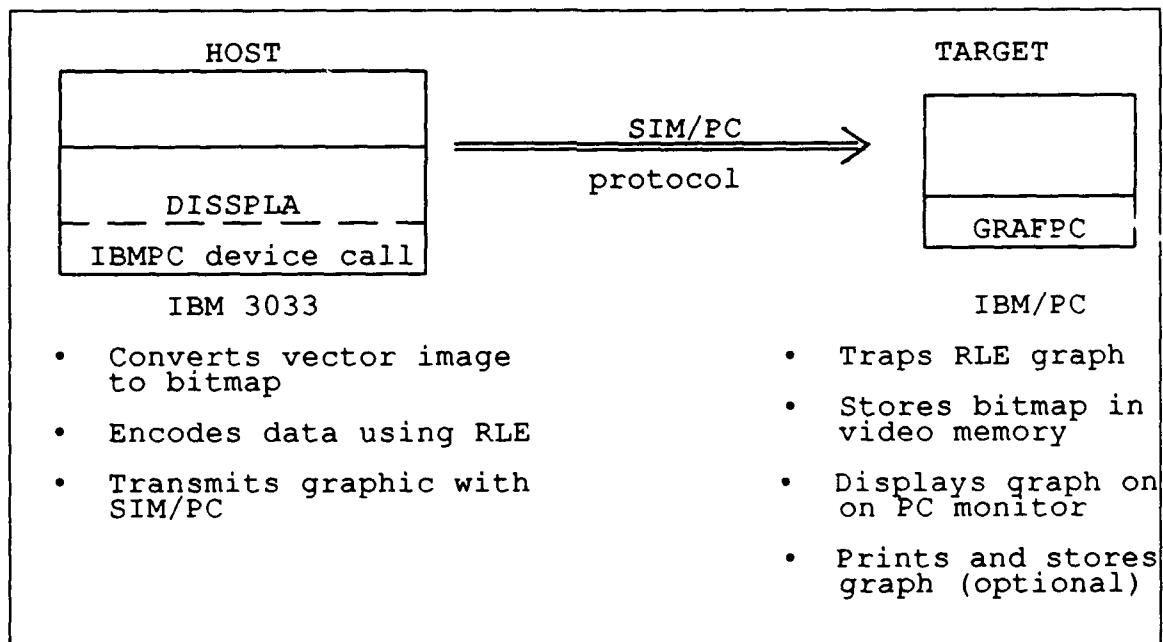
HOST

DISSPLA

IBMPC device call

IBM 3033

- Converts vector image to bitmap
- Encodes data using RLE
- Transmits graphic with SIM/PC

SIM/PC

protocol

TARGET

GRAFPC

IBM/PC

- Traps RLE graph
- Stores bitmap in video memory
- Displays graph on on PC monitor
- Prints and stores graph (optional)